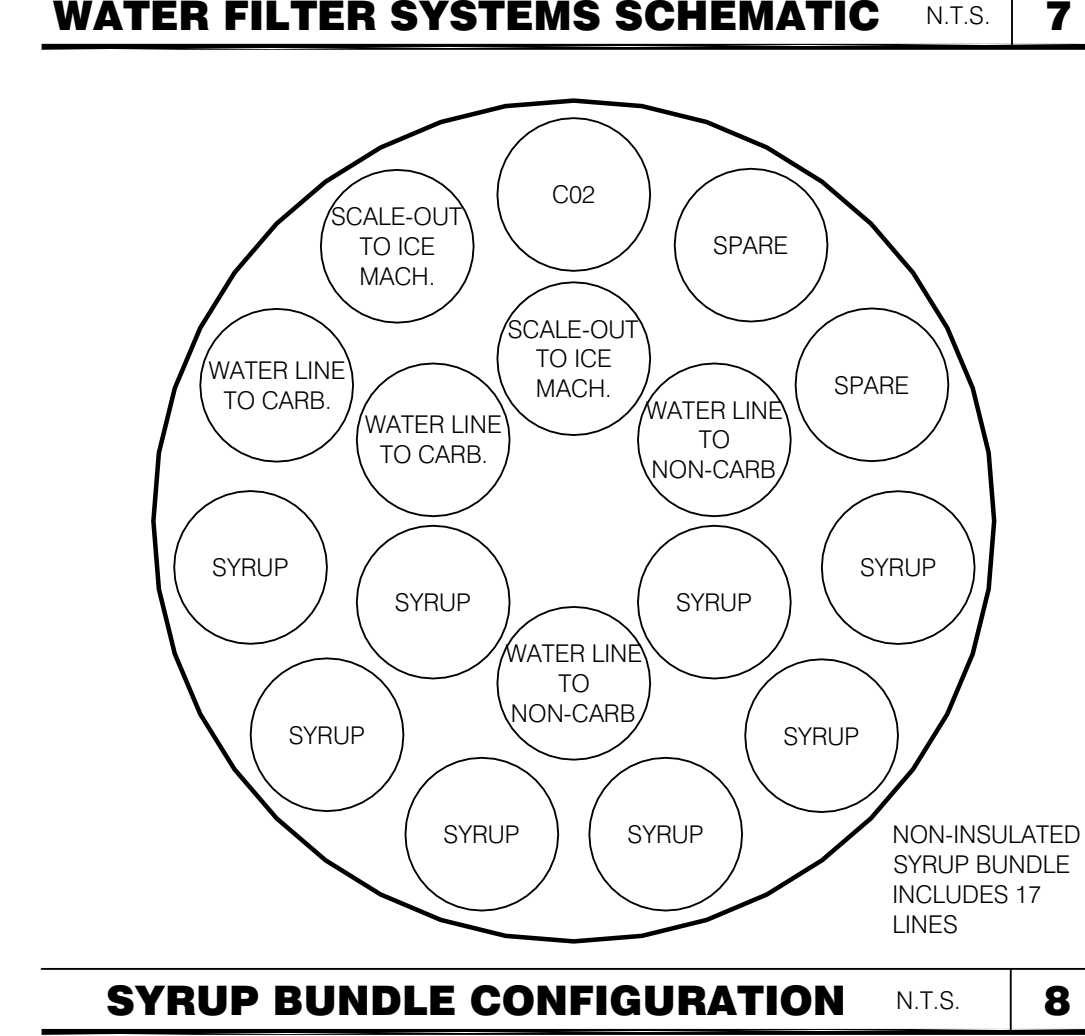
WATER FILTER SYSTEMS SCHEMATIC N.T.S. 7

C02

SCALE-OUT TO ICE MACH.

SPARE

SCALE-OUT TO ICE MACH.

WATER LINE TO CARB.

SPARE

WATER LINE TO CARB.

WATER LINE TO NON-CARB

SYRUP

SYRUP

SYRUP

SYRUP

WATER LINE TO NON-CARB

SYRUP

SYRUP

SYRUP

SYRUP

NON-INSULATED SYRUP BUNDLE INCLUDES 17 LINES

SYRUP BUNDLE CONFIGURATION N.T.S. 8